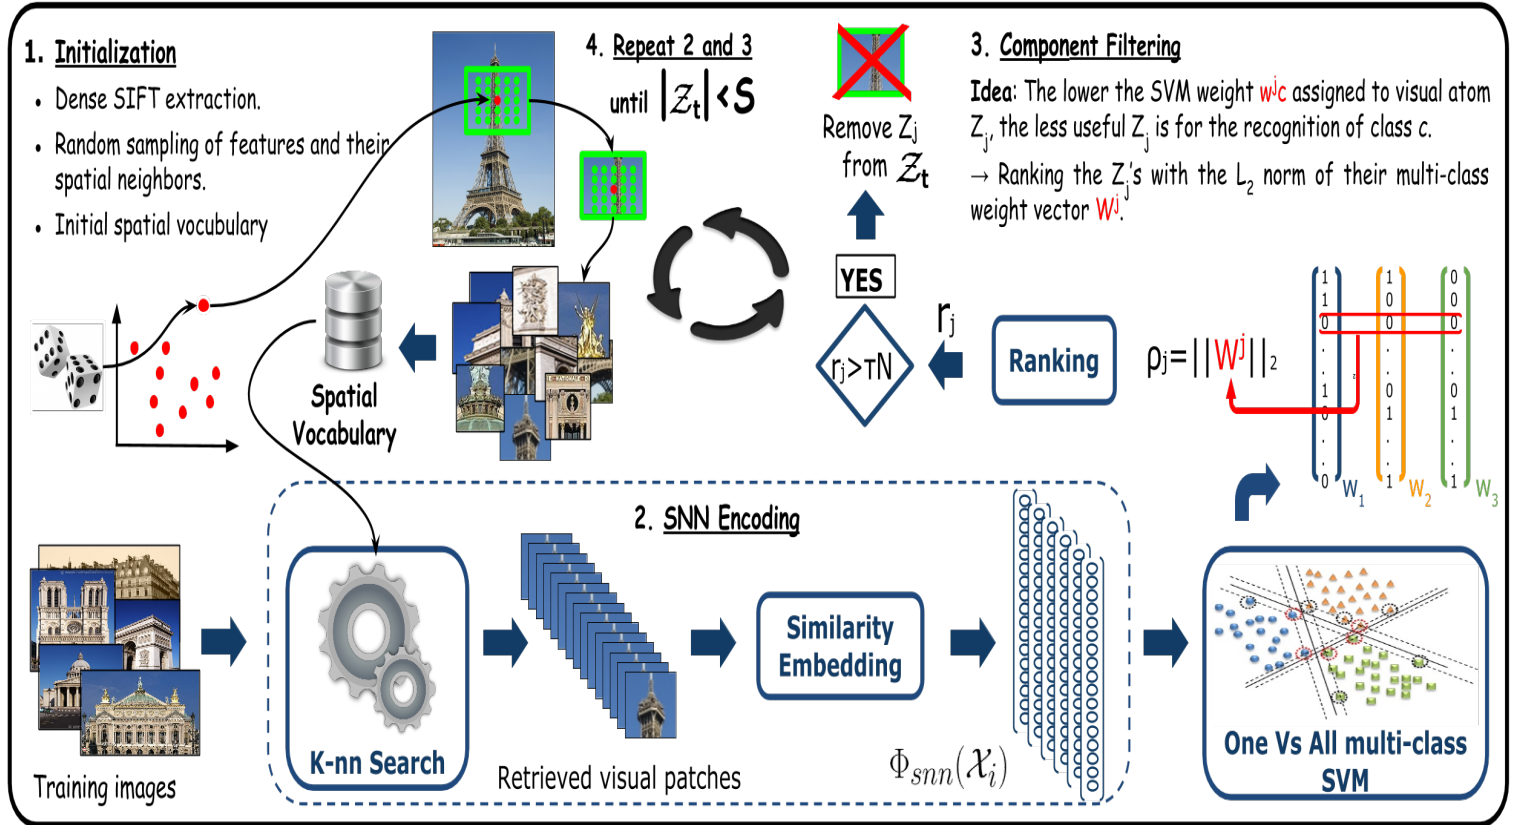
1. Initialization

• Dense SIFT extraction.

• Random sampling of features and their spatial neighbors.

• Initial spatial vocubulary

4. Repeat 2 and 3 until $|\mathcal{Z}_t| < S$

Remove $Z_j$ from $\mathcal{Z}_t$

3. Component Filtering

Idea: The lower the SVM weight $w^j c$ assigned to visual atom $Z_j$, the less useful $Z_j$ is for the recognition of class c.

→ Ranking the $Z_j$'s with the $L_2$ norm of their multi-class weight vector $W^j$.

YES

$r_j$

$r_j > \tau N$

Ranking

$\rho_j = ||W^j||_2$

| 1 | 1 | 0 |
|---|---|---|
| 1 | 0 | 0 |
| 0 | 0 | 0 |
| . | . | . |
| . | . | . |
| 1 | 0 | 0 |
| 0 | 1 | 1 |
| . | . | . |
| . | . | . |
| 0 | 1 | 1 |

$W_1$ $W_2$ $W_3$

Spatial Vocabulary

2. SNN Encoding

K-nn Search

Retrieved visual patches

Similarity Embedding

$\Phi_{snn}(\mathcal{X}_i)$

Training images

One Vs All multi-class SVM